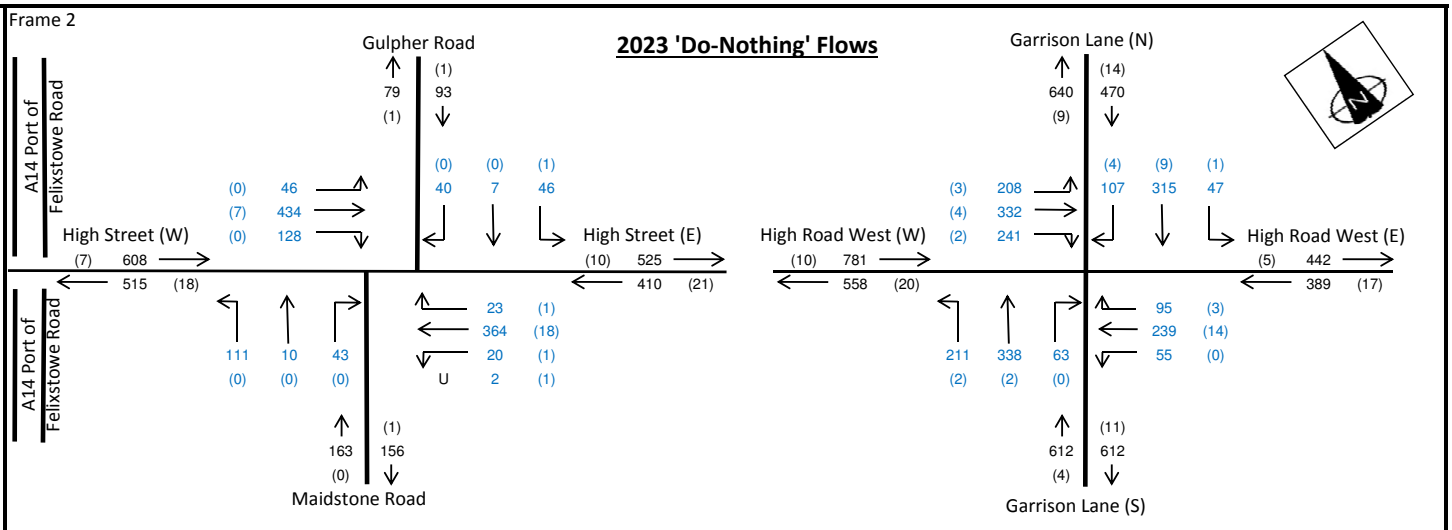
Frame 2

2023 'Do-Nothing' Flows

Gulpher Road
79 (1)
(1) 93

A14 Port of Felixstowe Road

(0) 46
(7) 434
(0) 128

(0) 40
(0) 7
(1) 46

High Street (W)
(7) 608
515 (18)

High Street (E)
(10) 525
410 (21)

23 (1)
364 (18)
20 (1)
U 2 (1)

111 (0)
10 (0)
43 (0)

A14 Port of Felixstowe Road

163 (0)
(1) 156
Maidstone Road

Garrison Lane (N)
640 (9)
(14) 470

(3) 208
(4) 332
(2) 241

(4) 107
(9) 315
(1) 47

High Road West (W)
(10) 781
558 (20)

High Road West (E)
(5) 442
389 (17)

95 (3)
239 (14)
55 (0)

211 (2)
338 (2)
63 (0)

612 (4)
(11) 612
Garrison Lane (S)

N